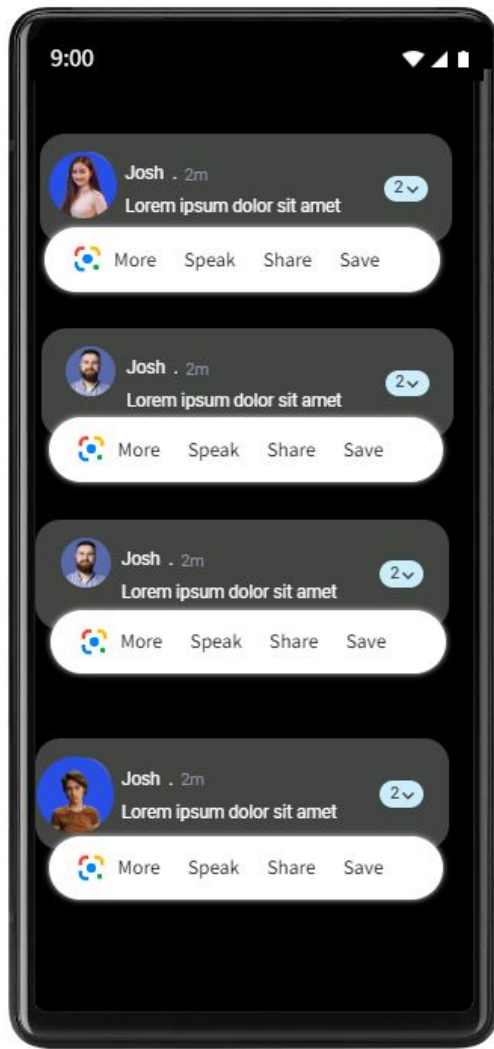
9:00

Josh . 2m
Lorem ipsum dolor sit amet
2

More Speak Share Save

Josh . 2m
Lorem ipsum dolor sit amet
2

More Speak Share Save

Josh . 2m
Lorem ipsum dolor sit amet
2

More Speak Share Save

Josh . 2m
Lorem ipsum dolor sit amet
2

More Speak Share Save